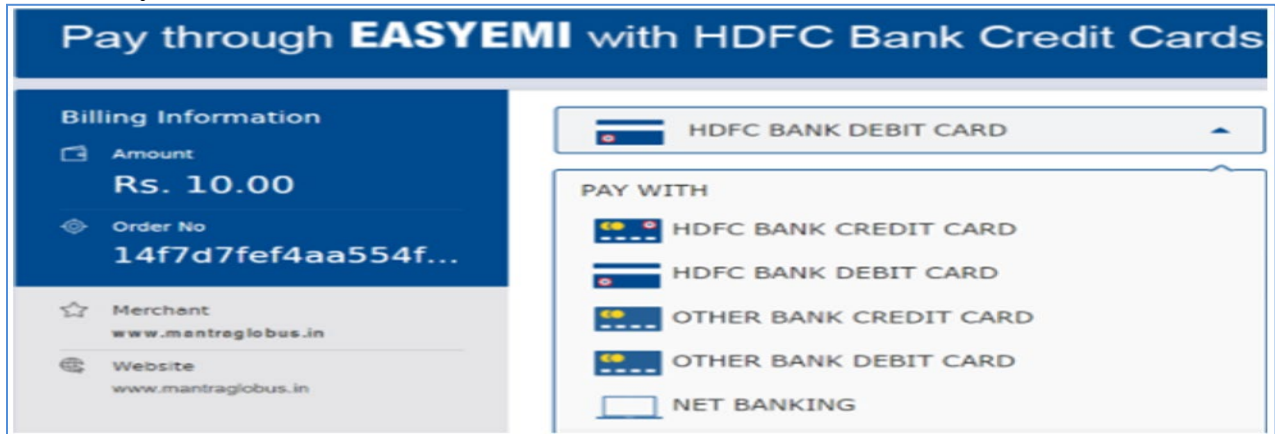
Pay through **EASYEMI** with HDFC Bank Credit Cards

Billing Information

Amount
Rs. 10.00

Order No
14f7d7fef4aa554f...

Merchant
www.mantraglobus.in

Website
www.mantraglobus.in

HDFC BANK DEBIT CARD

PAY WITH
HDFC BANK CREDIT CARD
HDFC BANK DEBIT CARD
OTHER BANK CREDIT CARD
OTHER BANK DEBIT CARD
NET BANKING